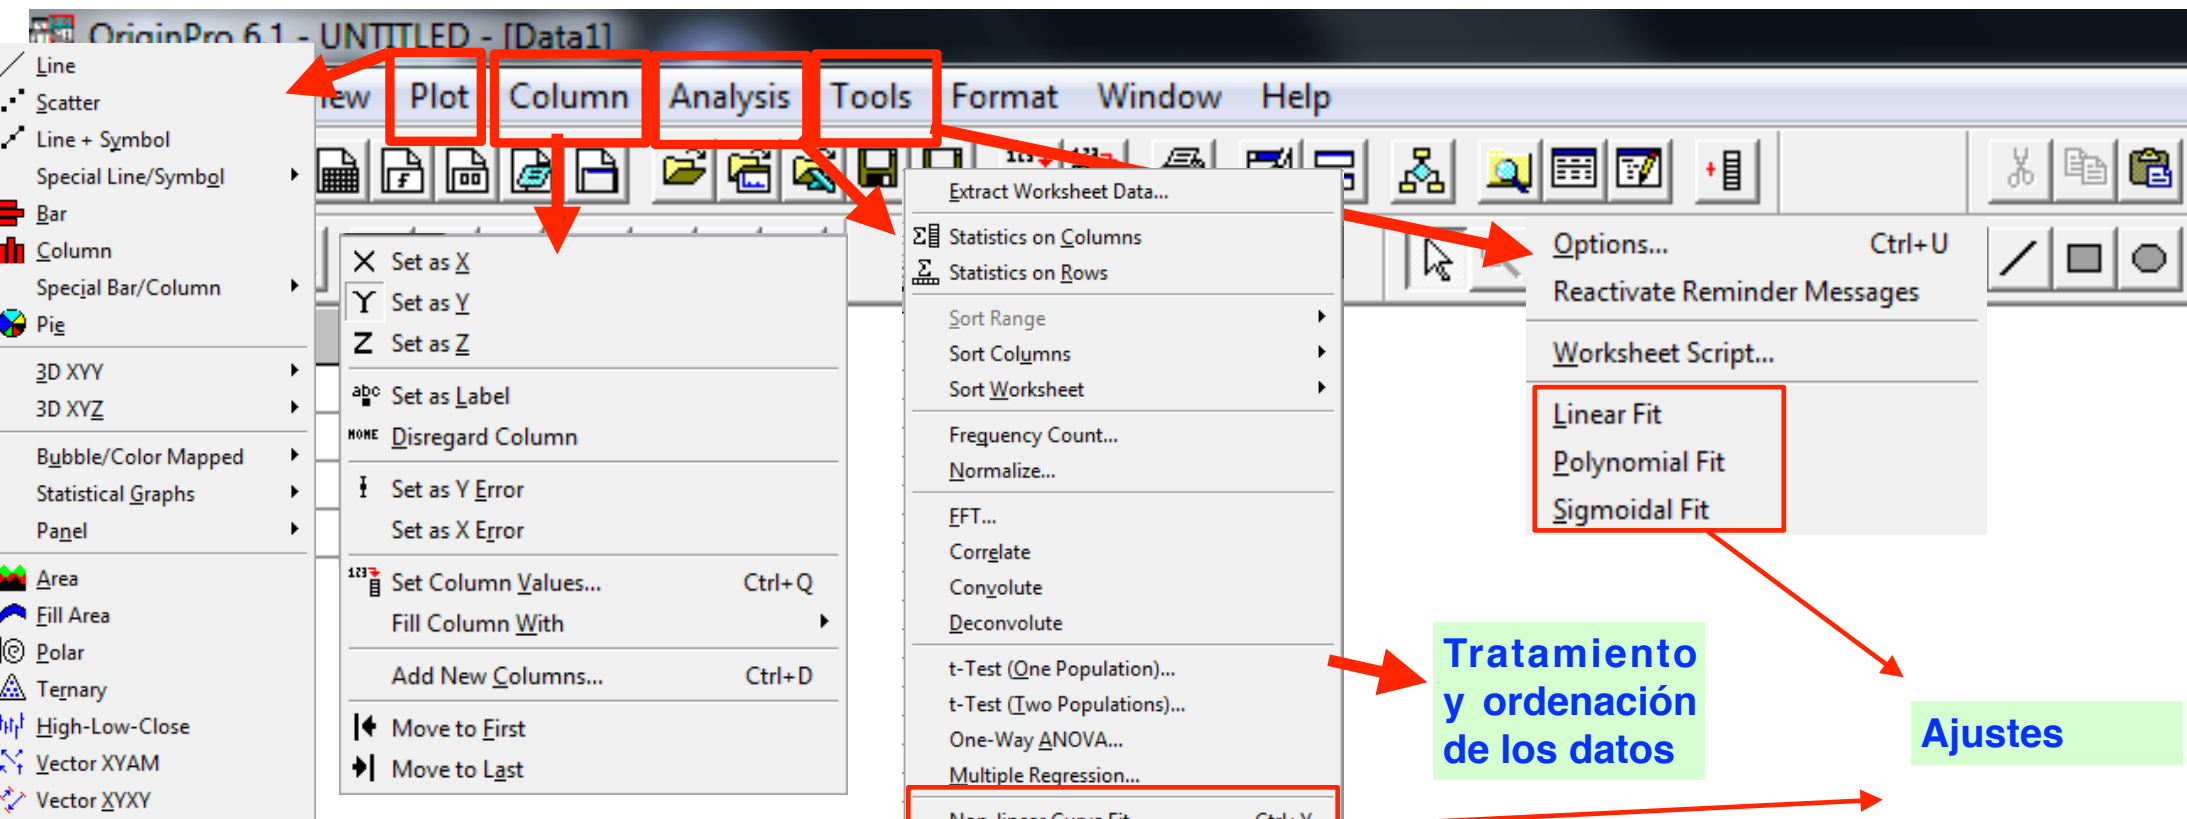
OriginPro 6.1 - UNTITLED - [Data1]

iew Plot Column Analysis Tools Format Window Help

Line
Scatter
Line + Symbol
Special Line/Symbol
Bar
Column
Special Bar/Column
Pie
3D XYY
3D XYZ
Bubble/Color Mapped
Statistical Graphs
Panel
Area
Fill Area
Polar
Ternary
High-Low-Close
Vector XYAM
Vector XYXY

Set as X
Set as Y
Set as Z
Set as Label
Disregard Column
Set as Y Error
Set as X Error
Set Column Values... Ctrl+Q
Fill Column With
Add New Columns... Ctrl+D
Move to First
Move to Last

Extract Worksheet Data...
Statistics on Columns
Statistics on Rows
Sort Range
Sort Columns
Sort Worksheet
Frequency Count...
Normalize...
FFT...
Correlate
Convolute
Deconvolute
t-Test (One Population)...
t-Test (Two Populations)...
One-Way ANOVA...
Multiple Regression...
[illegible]

Options... Ctrl+U
Reactivate Reminder Messages
Worksheet Script...
Linear Fit
Polynomial Fit
Sigmoidal Fit

Tratamiento y ordenación de los datos

Ajustes